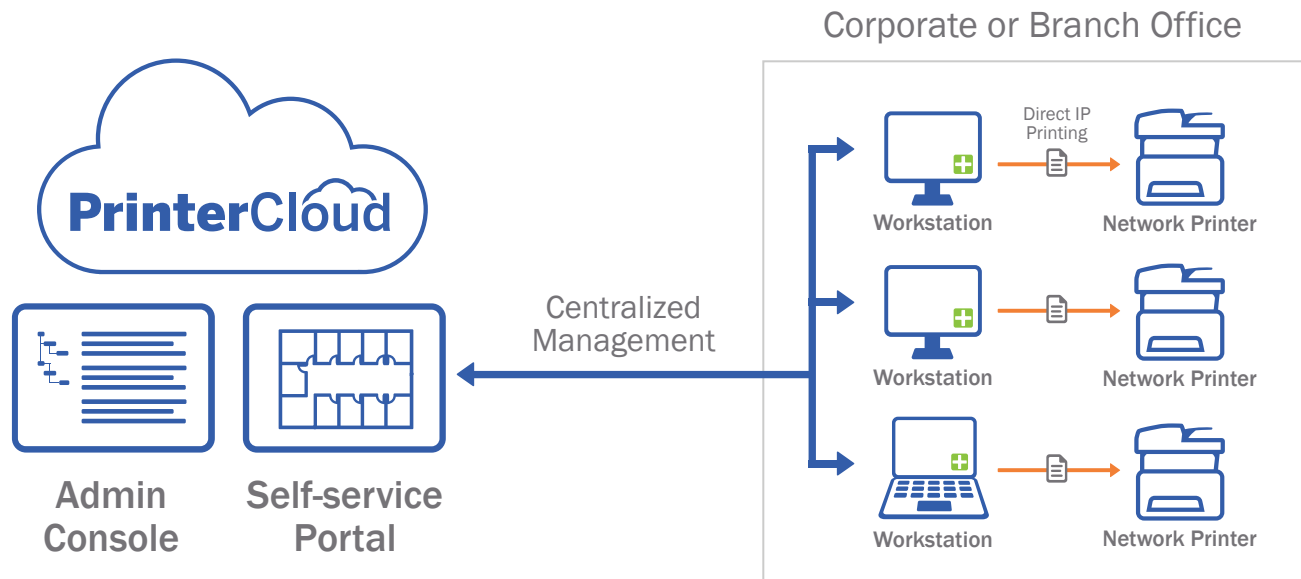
PrinterCloud

Admin Console

Self-service Portal

Centralized Management

Corporate or Branch Office

Direct IP Printing

Workstation

Network Printer

Workstation

Network Printer

Workstation

Network Printer